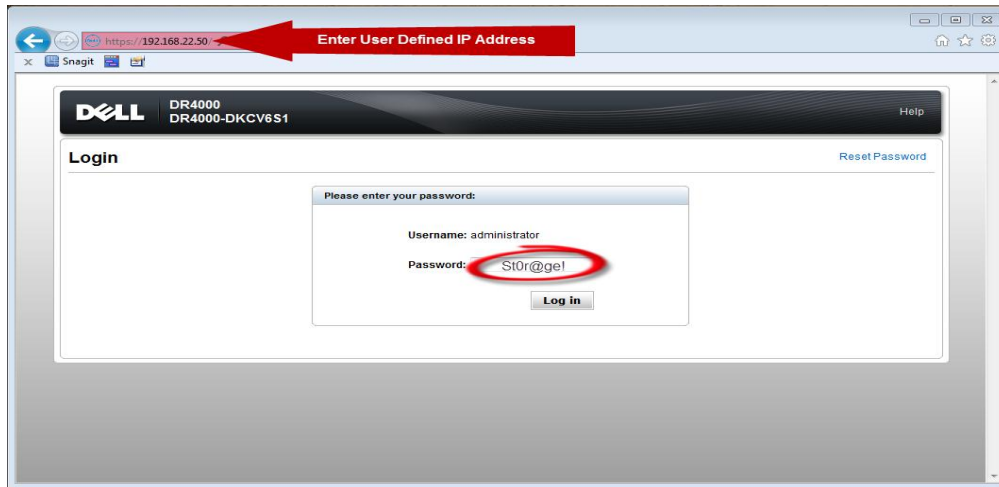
https://192.168.22.50/

Enter User Defined IP Address

Snagit

DELL DR4000
DR4000-DKCV6S1

Help

Login

Reset Password

Please enter your password:

Username: administrator

Password: St0r@ge!

Log in